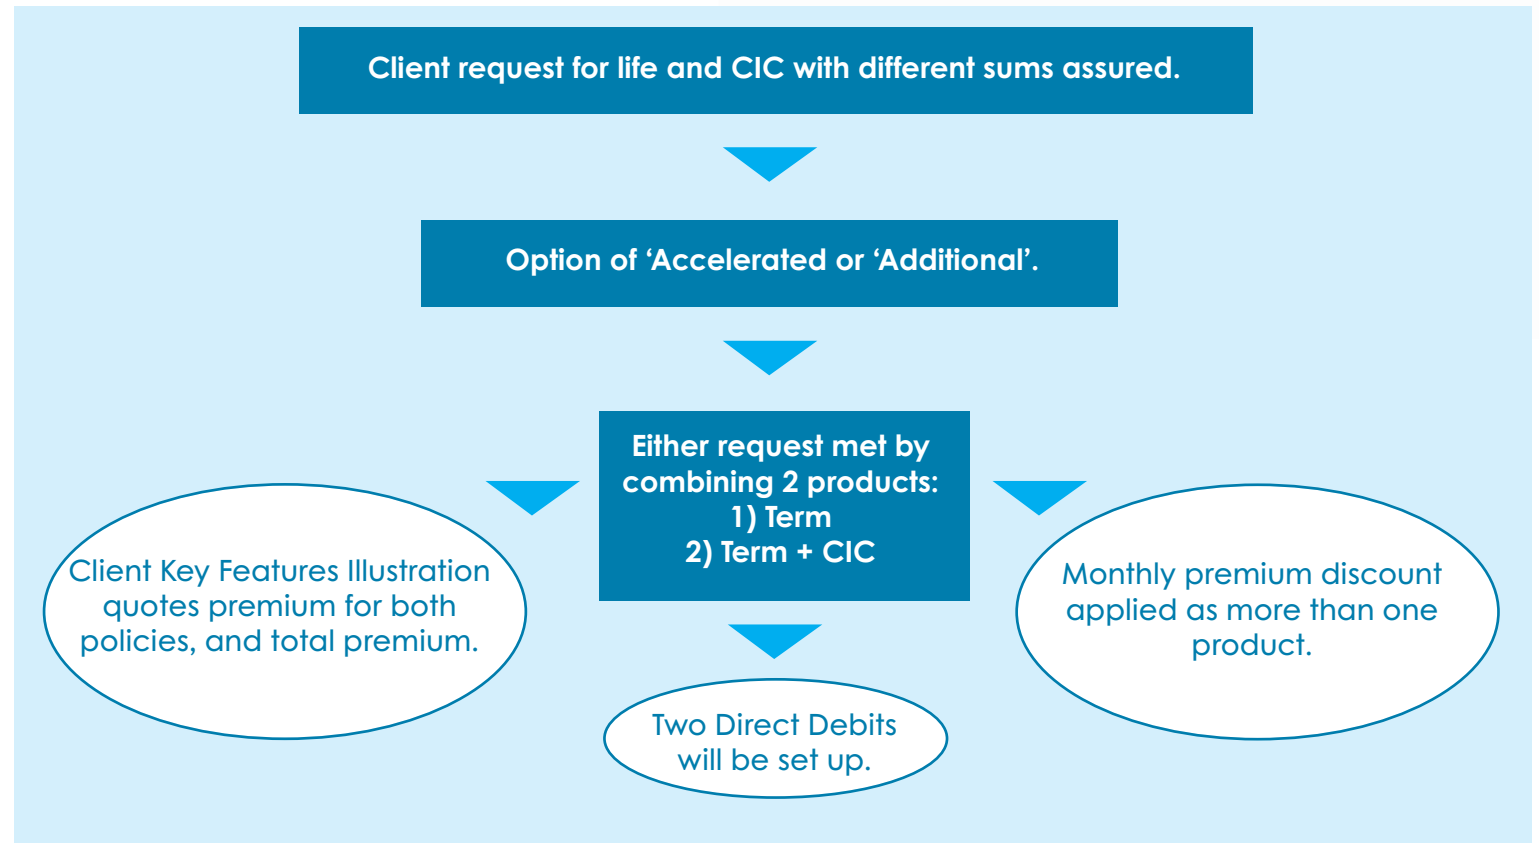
Client request for life and CIC with different sums assured.

Option of ‘Accelerated or ‘Additional’.

Either request met by combining 2 products:
1) Term
2) Term + CIC

Client Key Features Illustration quotes premium for both policies, and total premium.

Monthly premium discount applied as more than one product.

Two Direct Debits will be set up.